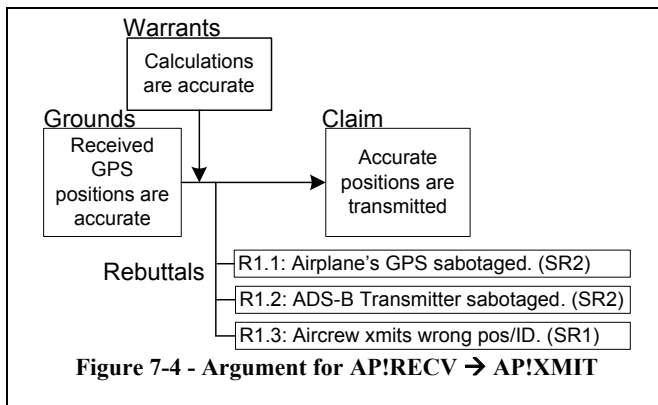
Warrants

Calculations are accurate

Grounds

Received GPS positions are accurate

Claim

Accurate positions are transmitted

Rebuttals

R1.1: Airplane's GPS sabotaged. (SR2)

R1.2: ADS-B Transmitter sabotaged. (SR2)

R1.3: Aircrew xmits wrong pos/ID. (SR1)

Figure 7-4 - Argument for AP!RECV $\rightarrow$ AP!XMIT